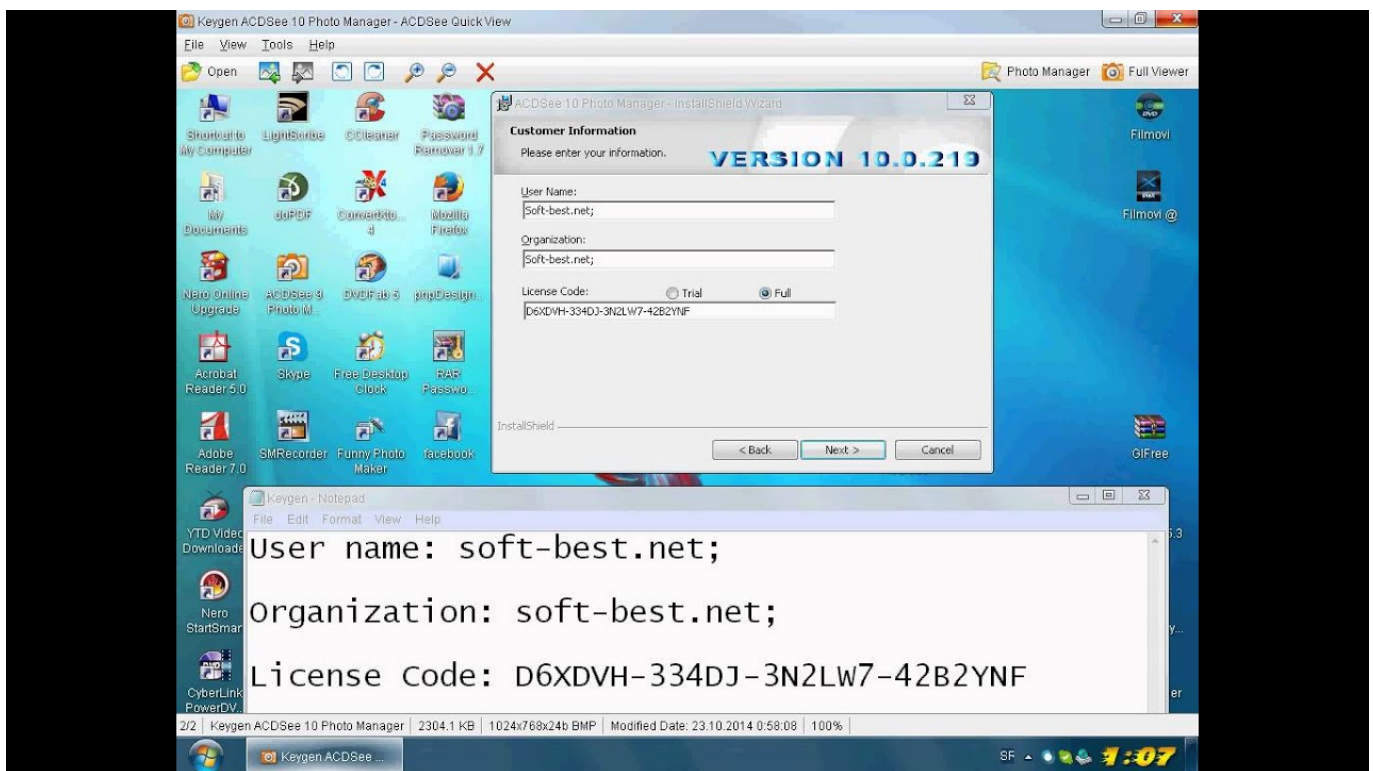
Keygen ACDSee 10 Photo Manager - ACDSee Quick View

File View Tools Help

Open

Photo Manager Full Viewer

Shortcut to My Computer

LightScribe

CCleaner

Password Remover 1.7

My Documents

doPDF

ConvertXto... 4

Mozilla Firefox

Nero Online Upgrade

ACDSee 9 Photo M...

DVDFab 5

phpDesign...

Acrobat Reader 5.0

Skype

Free Desktop Clock

RAR Passwo...

Adobe Reader 7.0

SMRecorder

Funny Photo Maker

facebook

YTD Video Downloade

Nero StartSmar

CyberLink PowerDV

Filmovi

Filmovi @

GIFree

ACDSee 10 Photo Manager - InstallShield Wizard

Customer Information

Please enter your information.

VERSION 10.0.219

User Name:

Soft-best.net;

Organization:

Soft-best.net;

License Code:

Trial

Full

D6XDVH-334DJ-3N2LW7-42B2YNF

InstallShield

< Back

Next >

Cancel

Keygen - Notepad

File Edit Format View Help

User name: soft-best.net;

Organization: soft-best.net;

License Code: D6XDVH-334DJ-3N2LW7-42B2YNF

2/2 | Keygen ACDSee 10 Photo Manager | 2304.1 KB | 1024x768x24b BMP | Modified Date: 23.10.2014 0:58:08 | 100%

Keygen ACDSee ...

SF

1:07